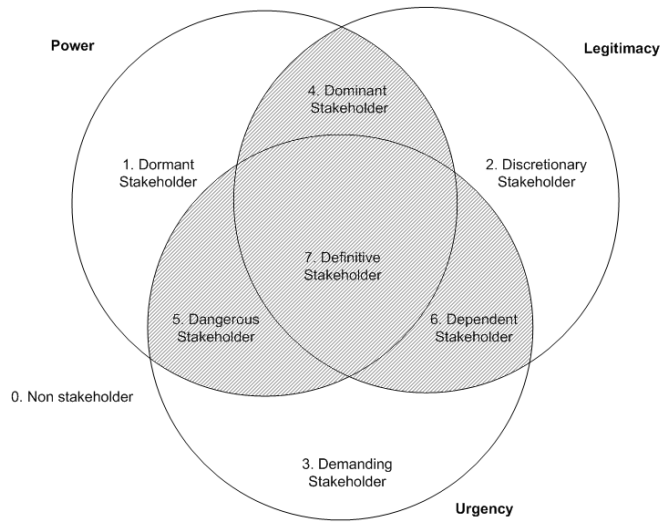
Power

Legitimacy

4. Dominant Stakeholder

1. Dormant Stakeholder

2. Discretionary Stakeholder

7. Definitive Stakeholder

5. Dangerous Stakeholder

6. Dependent Stakeholder

0. Non stakeholder

3. Demanding Stakeholder

Urgency